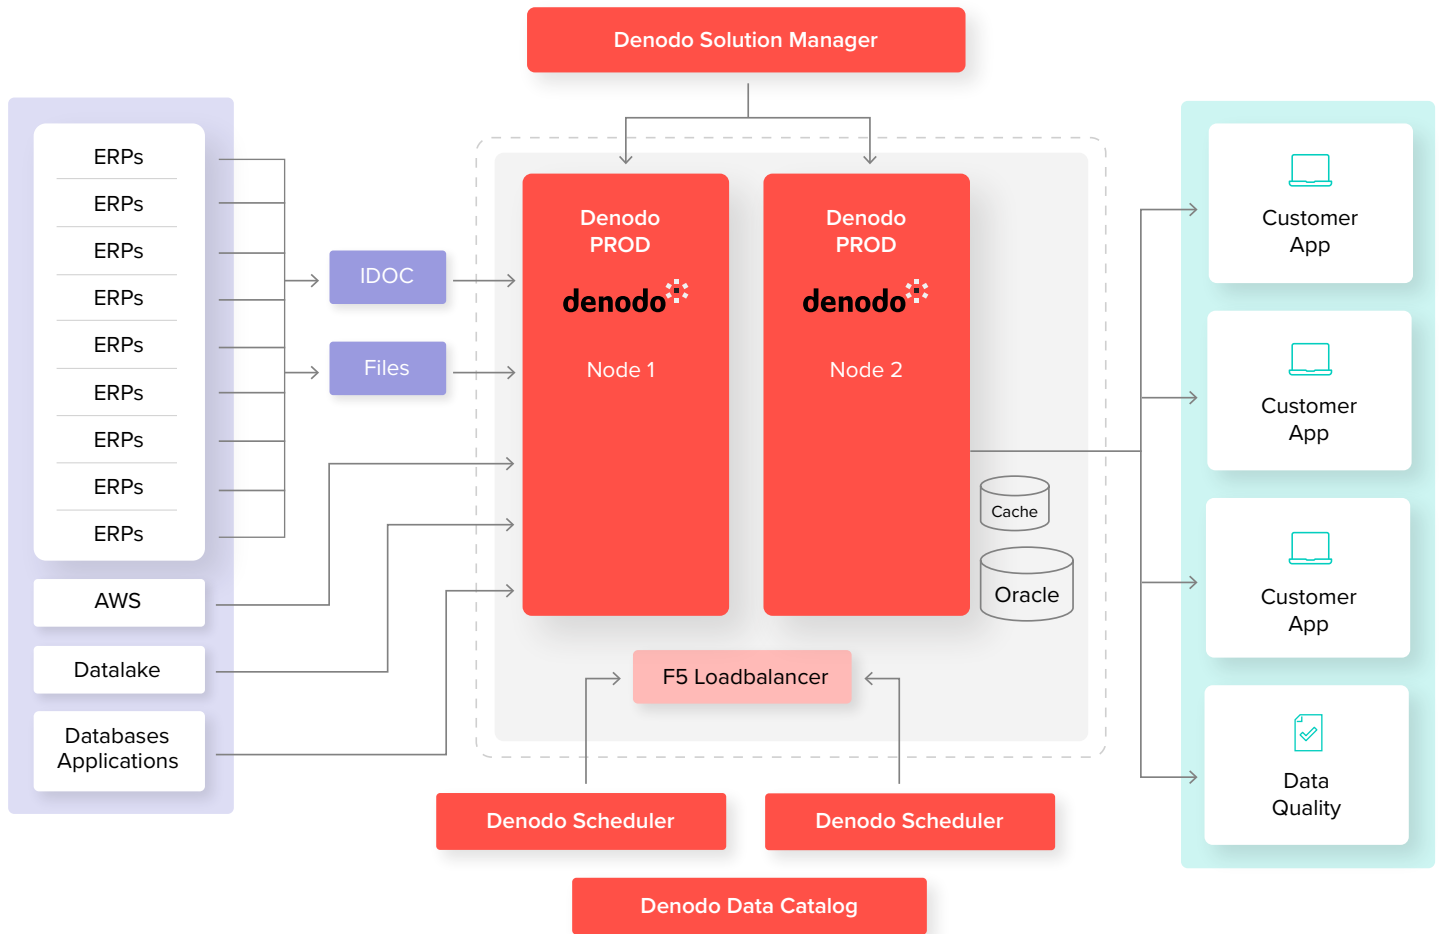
Denodo Solution Manager

ERPs
ERPs
ERPs
ERPs
ERPs
ERPs
ERPs
ERPs
ERPs

AWS

Datalake

Databases
Applications

IDOC

Files

Denodo
PROD
denodo
Node 1

Denodo
PROD
denodo
Node 2

Cache

Oracle

F5 Loadbalancer

Customer
App

Customer
App

Customer
App

Data
Quality

Denodo Scheduler

Denodo Scheduler

Denodo Data Catalog